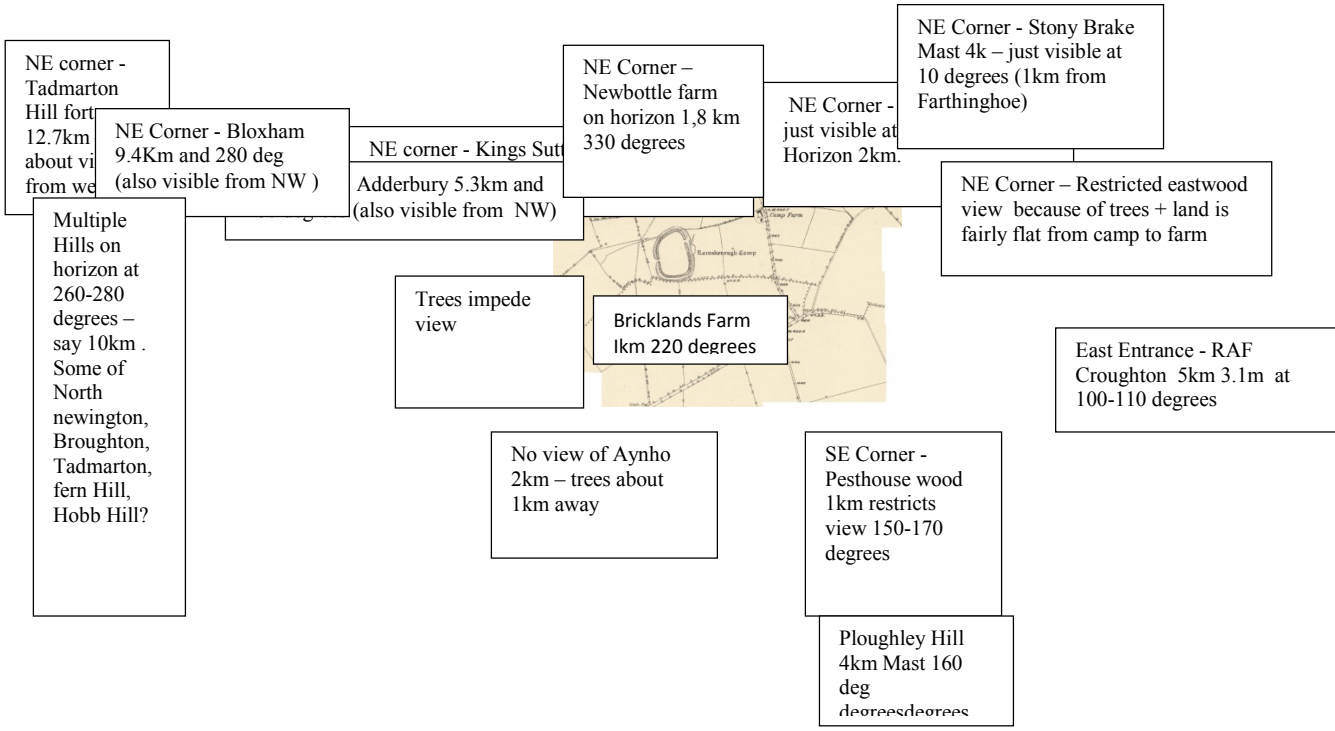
NE corner - Tadmarton Hill fort 12.7km about vi from we

NE Corner - Bloxham 9.4Km and 280 deg (also visible from NW )

NE corner - Kings Sutt

Adderbury 5.3km and (also visible from NW)

NE Corner – Newbottle farm on horizon 1,8 km 330 degrees

NE Corner - just visible at Horizon 2km.

NE Corner - Stony Brake Mast 4k – just visible at 10 degrees (1km from Farthinghoe)

NE Corner – Restricted eastwood view because of trees + land is fairly flat from camp to farm

Multiple Hills on horizon at 260-280 degrees – say 10km . Some of North newington, Broughton, Tadmarton, fern Hill, Hobb Hill?

Trees impede view

Bricklands Farm 1km 220 degrees

East Entrance - RAF Croughton 5km 3.1m at 100-110 degrees

No view of Aynho 2km – trees about 1km away

SE Corner - Pesthouse wood 1km restricts view 150-170 degrees

Ploughley Hill 4km Mast 160 deg degreesdegrees